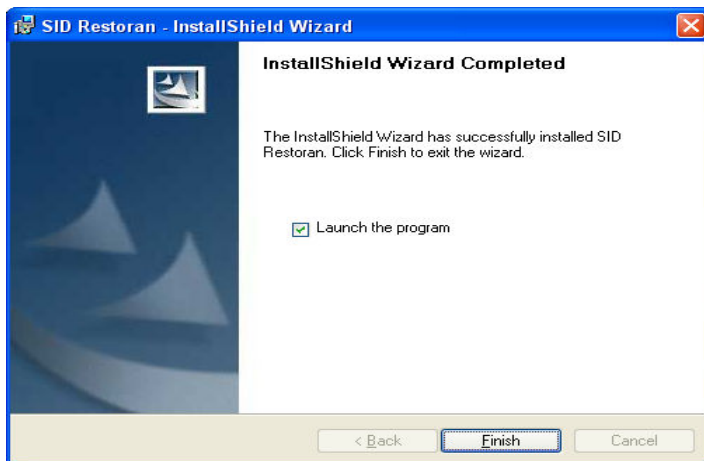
SID Restoran - InstallShield Wizard

InstallShield Wizard Completed

The InstallShield Wizard has successfully installed SID Restoran. Click Finish to exit the wizard.

Launch the program

< Back

Finish

Cancel